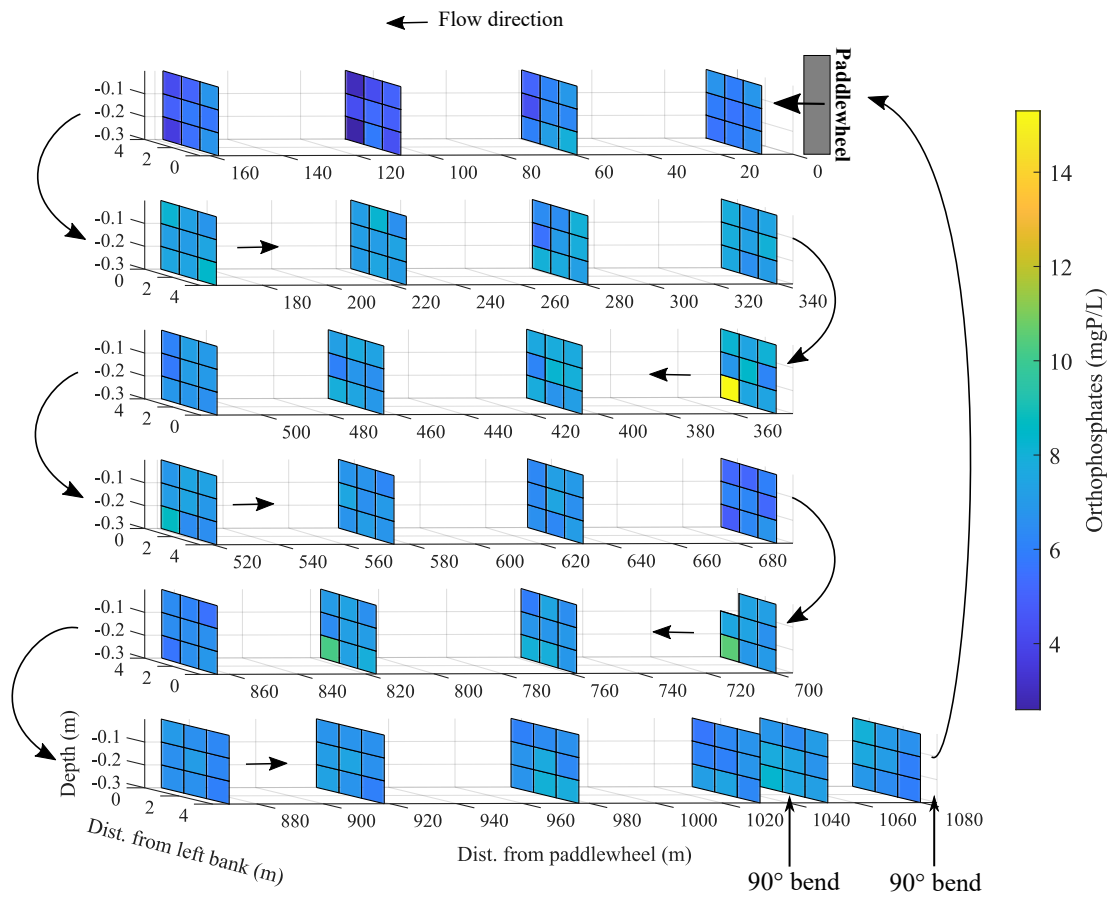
Flow direction

Paddlewheel

-0.1
-0.2
-0.3
4
2
0
160 140 120 100 80 60 40 20 0

-0.1
-0.2
-0.3
0
2
4
180 200 220 240 260 280 300 320 340

-0.1
-0.2
-0.3
4
2
0
500 480 460 440 420 400 380 360

-0.1
-0.2
-0.3
0
2
4
520 540 560 580 600 620 640 660 680

-0.1
-0.2
-0.3
4
2
0
860 840 820 800 780 760 740 720 700

Depth (m)
-0.1
-0.2
-0.3
0
2
4
880 900 920 940 960 980 1000 1020 1040 1060 1080

Dist. from left bank (m)

Dist. from paddlewheel (m)

90° bend

90° bend

Orthophosphates (mgP/L)
14
12
10
8
6
4